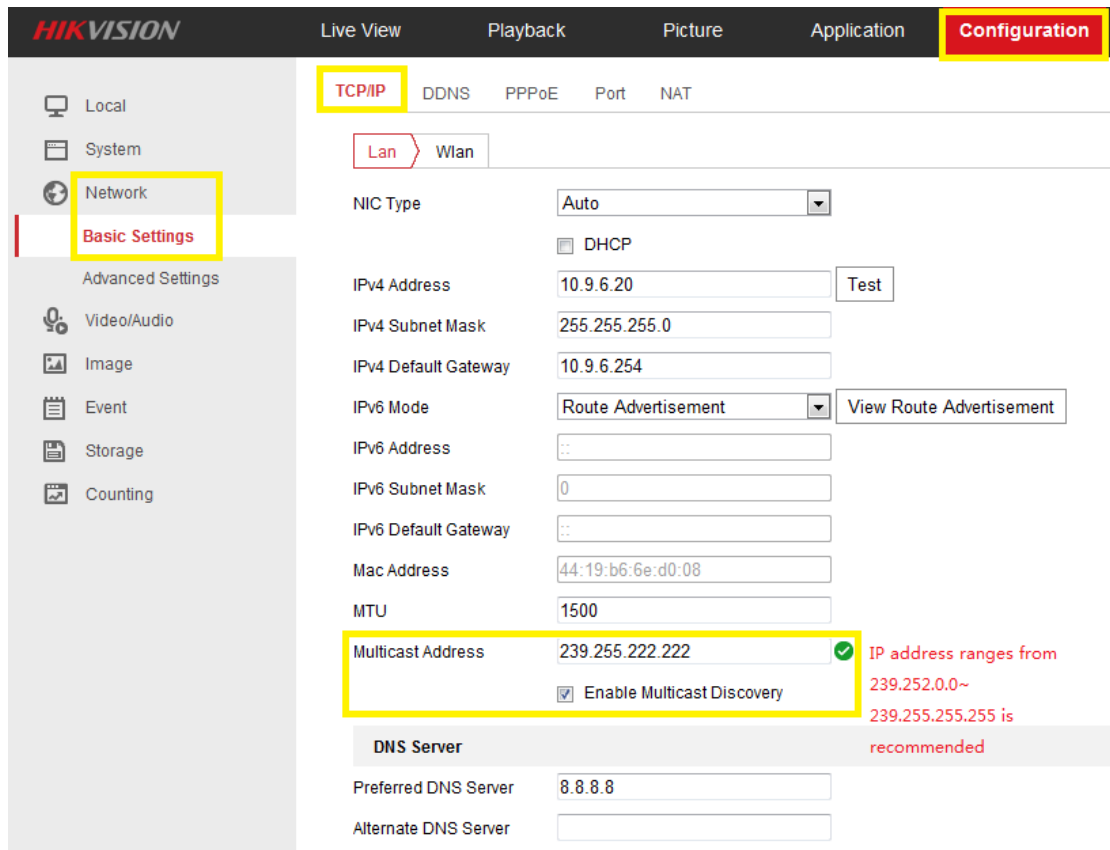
HIKVISION Live View Playback Picture Application Configuration

Local
System
Network
Basic Settings
Advanced Settings
Video/Audio
Image
Event
Storage
Counting

TCP/IP DDNS PPPoE Port NAT

Lan Wlan

| | |
|---|---|
| NIC Type | Auto |
| | DHCP |
| IPv4 Address | 10.9.6.20 Test |
| IPv4 Subnet Mask | 255.255.255.0 |
| IPv4 Default Gateway | 10.9.6.254 |
| IPv6 Mode | Route Advertisement View Route Advertisement |
| IPv6 Address | :: |
| IPv6 Subnet Mask | 0 |
| IPv6 Default Gateway | :: |
| Mac Address | 44:19:b6:6e:d0:08 |
| MTU | 1500 |
| Multicast Address | 239.255.222.222 |
| | Enable Multicast Discovery |

IP address ranges from 239.252.0.0~ 239.255.255.255 is recommended

DNS Server

| | |
|---|---|
| Preferred DNS Server | 8.8.8.8 |
| Alternate DNS Server | |